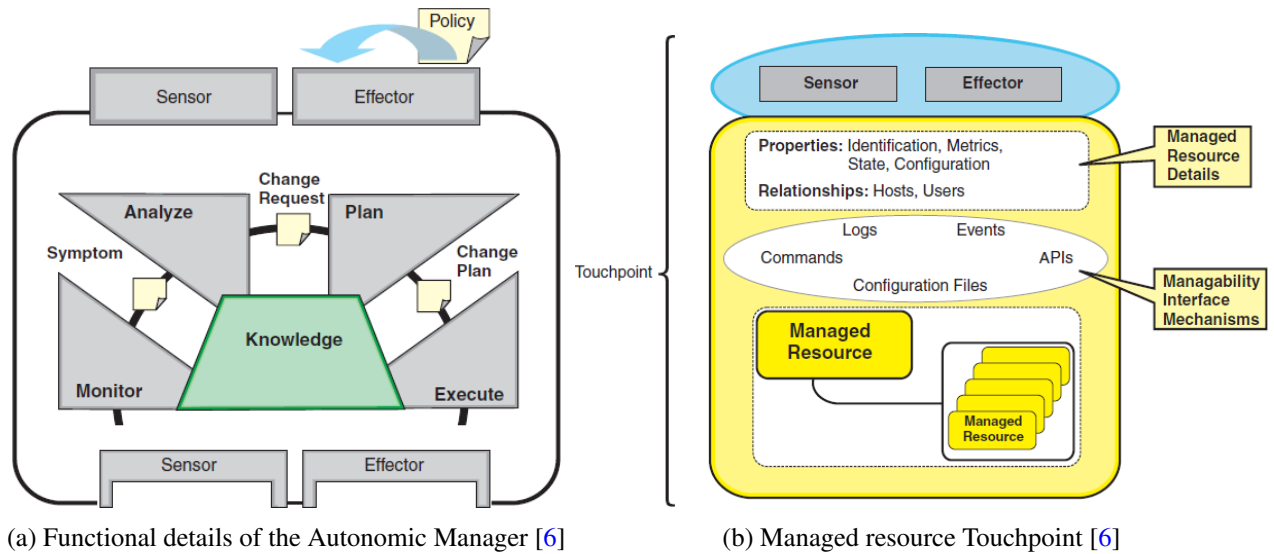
Policy

Sensor

Effector

Change Request

Analyze

Plan

Symptom

Change Plan

Knowledge

Monitor

Execute

Sensor

Effector

(a) Functional details of the Autonomic Manager [6]

Touchpoint

Sensor

Effector

Properties: Identification, Metrics, State, Configuration

Relationships: Hosts, Users

Managed Resource Details

Logs

Events

Commands

APIs

Configuration Files

Managability Interface Mechanisms

Managed Resource

Managed Resource

(b) Managed resource Touchpoint [6]